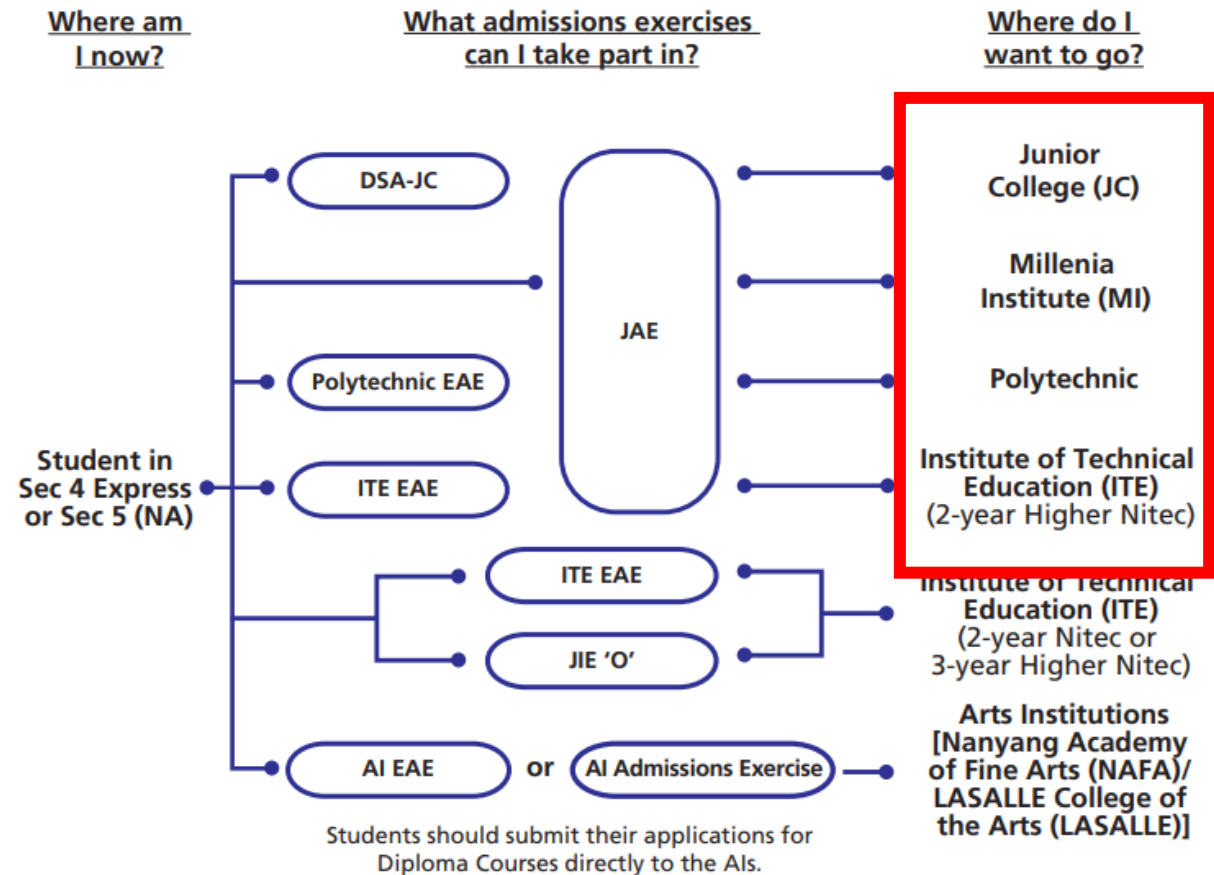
Where am I now?

What admissions exercises can I take part in?

Where do I want to go?

DSA-JC

JAE

Polytechnic EAE

ITE EAE

Student in Sec 4 Express or Sec 5 (NA)

Junior College (JC)

Millenia Institute (MI)

Polytechnic

Institute of Technical Education (ITE) (2-year Higher Nitec)

ITE EAE

JIE 'O'

Institute of Technical Education (ITE) (2-year Nitec or 3-year Higher Nitec)

AI EAE

or

AI Admissions Exercise

Arts Institutions [Nanyang Academy of Fine Arts (NAFA)/ LASALLE College of the Arts (LASALLE)]

Students should submit their applications for Diploma Courses directly to the AIs.